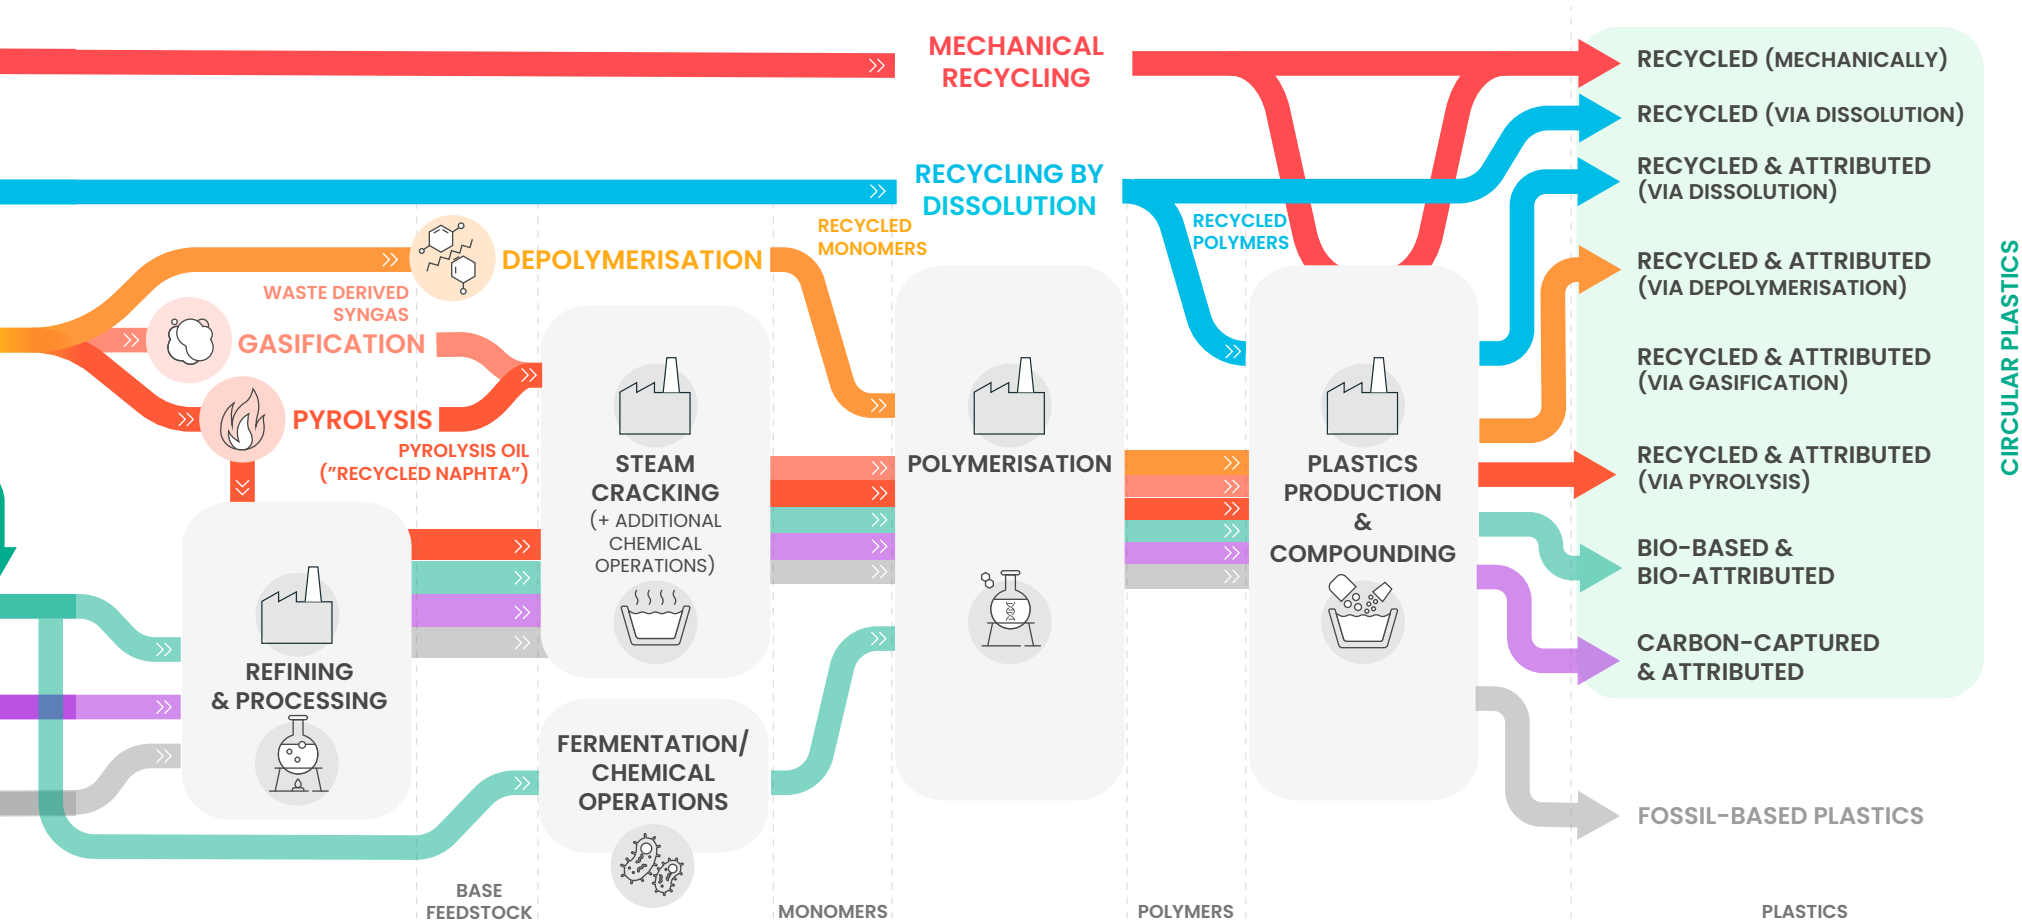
MECHANICAL RECYCLING

RECYCLING BY DISSOLUTION

DEPOLYMERISATION

RECYCLED MONOMERS

RECYCLED POLYMERS

WASTE DERIVED SYNGAS

GASIFICATION

PYROLYSIS

PYROLYSIS OIL ("RECYCLED NAPHTA")

STEAM CRACKING (+ ADDITIONAL CHEMICAL OPERATIONS)

POLYMERISATION

PLASTICS PRODUCTION & COMPOUNDING

REFINING & PROCESSING

FERMENTATION/ CHEMICAL OPERATIONS

RECYCLED (MECHANICALLY)

RECYCLED (VIA DISSOLUTION)

RECYCLED & ATTRIBUTED (VIA DISSOLUTION)

RECYCLED & ATTRIBUTED (VIA DEPOLYMERISATION)

RECYCLED & ATTRIBUTED (VIA GASIFICATION)

RECYCLED & ATTRIBUTED (VIA PYROLYSIS)

BIO-BASED & BIO-ATTRIBUTED

CARBON-CAPTURED & ATTRIBUTED

CIRCULAR PLASTICS

FOSSIL-BASED PLASTICS

BASE FEEDSTOCK

MONOMERS

POLYMERS

PLASTICS